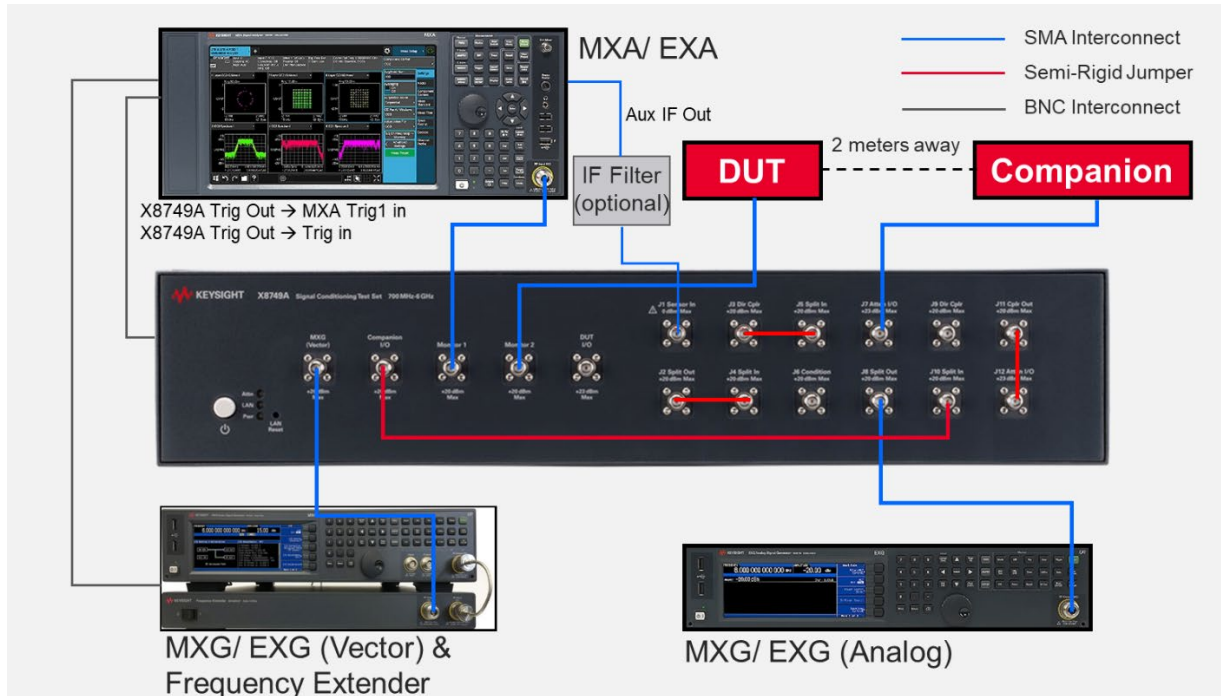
MXA/ EXA

SMA Interconnect
Semi-Rigid Jumper
BNC Interconnect

Aux IF Out

IF Filter (optional)

DUT

2 meters away

Companion

X8749A Trig Out → MXA Trig1 in
X8749A Trig Out → Trig in

KEYSIGHT X8749A Signal Conditioning Test Set 700 MHz-6 GHz

MXG (Vector)
Companion I/O
Monitor 1
Monitor 2
DUT I/O
+20 dBm Max
+20 dBm Max
+20 dBm Max
+20 dBm Max
+23 dBm Max

J1 Sensor In
J3 Dir Cplr +20 dBm Max
J5 Split In +20 dBm Max
J7 Atten I/O +23 dBm Max
J9 Dir Cplr +20 dBm Max
J11 Cplr Out +20 dBm Max
J2 Split Out +20 dBm Max
J4 Split In +20 dBm Max
J6 Condition +20 dBm Max
J8 Split Out +20 dBm Max
J10 Split In +20 dBm Max
J12 Atten I/O +23 dBm Max

Attn
LAN
Pwr
LAN Reset

EXG
8.000 000 000 GHz
-20.00 dBm

MXG/ EXG (Vector) & Frequency Extender

MXG/ EXG (Analog)